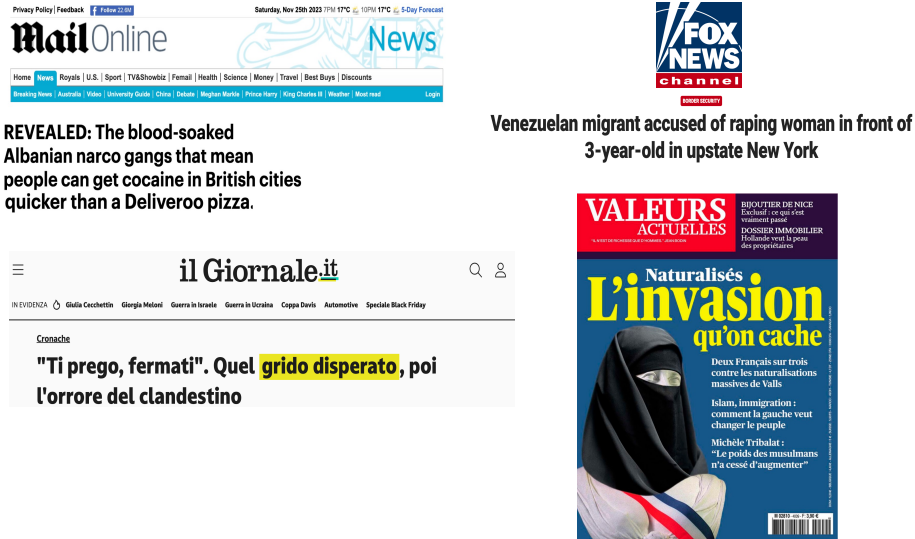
Privacy Policy | Feedback Follow 22.6M

Saturday, Nov 25th 2023 7PM 17°C 10PM 17°C 5-Day Forecast

Mail Online News

Home | News | Royals | U.S. | Sport | TV&Showbiz | Femail | Health | Science | Money | Travel | Best Buys | Discounts

Breaking News | Australia | Video | University Guide | China | Debate | Meghan Markle | Prince Harry | King Charles III | Weather | Most read | Login

REVEALED: The blood-soaked Albanian narco gangs that mean people can get cocaine in British cities quicker than a Deliveroo pizza.

FOX NEWS channel

BORDER SECURITY

Venezuelan migrant accused of raping woman in front of 3-year-old in upstate New York

il Giornale.it

IN EVIDENZA Giulia Cecchettin Giorgia Meloni Guerra in Israele Guerra in Ucraina Coppa Davis Automotive Speciale Black Friday

Cronache

"Ti prego, fermati". Quel grido disperato, poi l'orrore del clandestino

VALEURS ACTUELLES

BIJOUTIER DE NICE
Exclusif : ce qui s'est vraiment passé

DOSSIER IMMOBILIER
Hollande veut la peau des propriétaires

Naturalisés
L'invasion qu'on cache

Deux Français sur trois contre les naturalisations massives de Valls

Islam, immigration : comment la gauche veut changer le peuple

Michèle Tribalat :
"Le poids des musulmans n'a cessé d'augmenter"